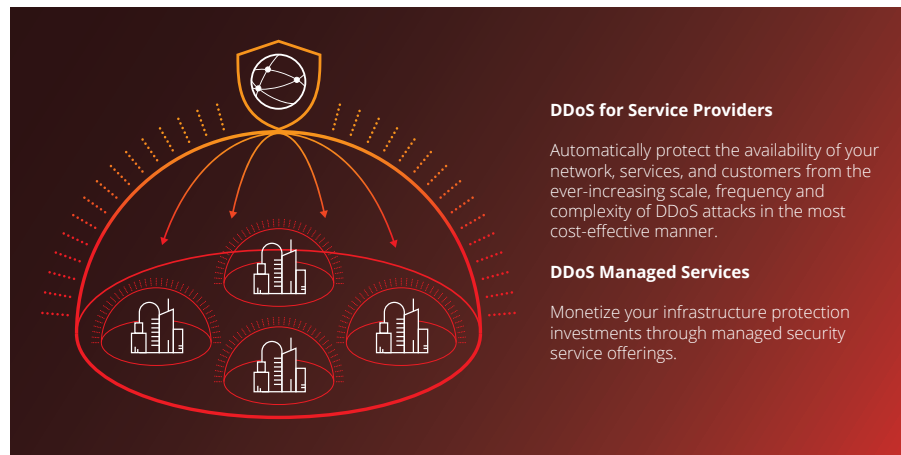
DDoS for Service Providers

Automatically protect the availability of your network, services, and customers from the ever-increasing scale, frequency and complexity of DDoS attacks in the most cost-effective manner.

DDoS Managed Services

Monetize your infrastructure protection investments through managed security service offerings.